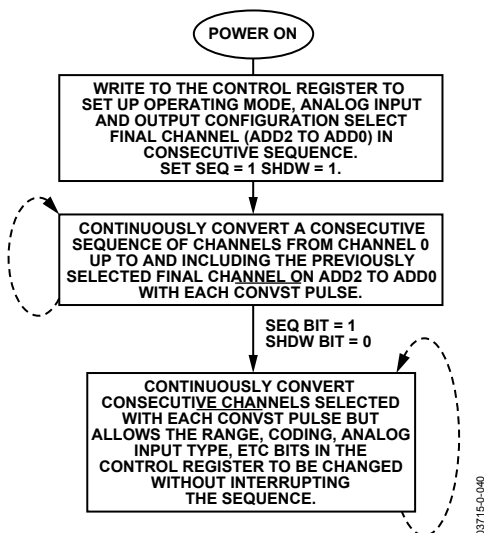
POWER ON

WRITE TO THE CONTROL REGISTER TO SET UP OPERATING MODE, ANALOG INPUT AND OUTPUT CONFIGURATION SELECT FINAL CHANNEL (ADD2 TO ADD0) IN CONSECUTIVE SEQUENCE. SET SEQ = 1 SHDW = 1.

CONTINUOUSLY CONVERT A CONSECUTIVE SEQUENCE OF CHANNELS FROM CHANNEL 0 UP TO AND INCLUDING THE PREVIOUSLY SELECTED FINAL CHANNEL ON ADD2 TO ADD0 WITH EACH CONVST PULSE.

SEQ BIT = 1
SHDW BIT = 0

CONTINUOUSLY CONVERT CONSECUTIVE CHANNELS SELECTED WITH EACH CONVST PULSE BUT ALLOWS THE RANGE, CODING, ANALOG INPUT TYPE, ETC BITS IN THE CONTROL REGISTER TO BE CHANGED WITHOUT INTERRUPTING THE SEQUENCE.

03715-0-040